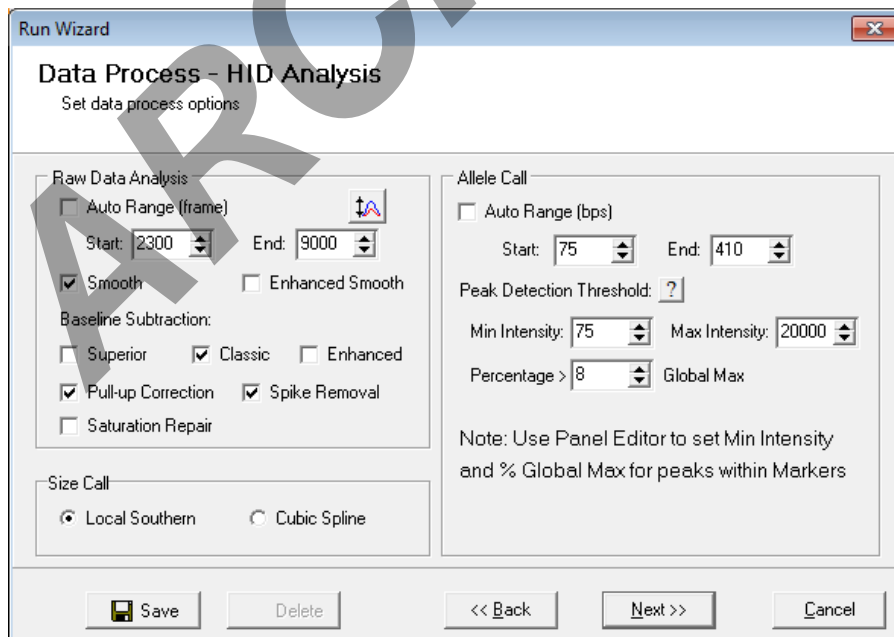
Run Wizard

ARC

Data Process - HID Analysis
Set data process options

Raw Data Analysis
Auto Range (frame)
Start: 2300 End: 9000
Smooth
Enhanced Smooth
Baseline Subtraction:
Superior
Classic
Enhanced
Pull-up Correction
Spike Removal
Saturation Repair

Size Call
Local Southern
Cubic Spline

Allele Call
Auto Range (bps)
Start: 75 End: 410
Peak Detection Threshold: ?
Min Intensity: 75 Max Intensity: 20000
Percentage > 8 Global Max

Note: Use Panel Editor to set Min Intensity and % Global Max for peaks within Markers

Save
Delete
<< Back
Next >>
Cancel